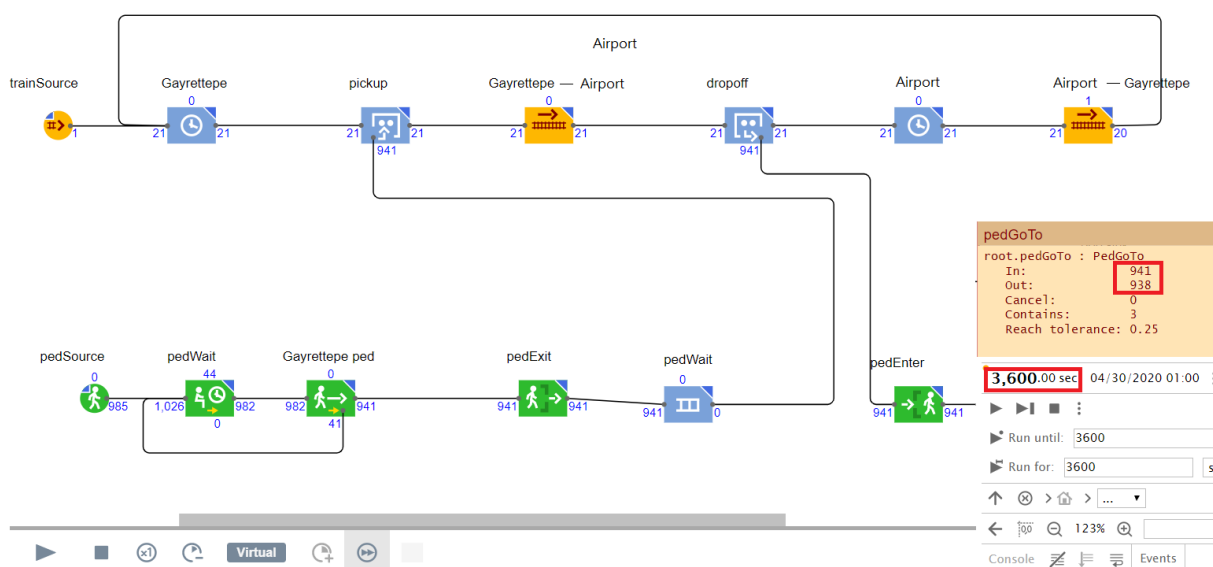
Airport

trainSource

1

Gayrettepe

0

21 21

pickup

21 21

941

Gayrettepe — Airport

0

21 21

dropoff

21 21

941

Airport

0

21 21

Airport — Gayrettepe

1

21 20

pedSource

0

985

pedWait

44

1,026 982

0

Gayrettepe ped

0

982 941

41

pedExit

941 941

pedWait

0

941 0

pedEnter

941 941

pedGoTo

root.pedGoTo : PedGoTo
In: 941
Out: 938
Cancel: 0
Contains: 3
Reach tolerance: 0.25

3,600.00 sec 04/30/2020 01:00

Run until: 3600

Run for: 3600

...

123%

Console Events

Virtual